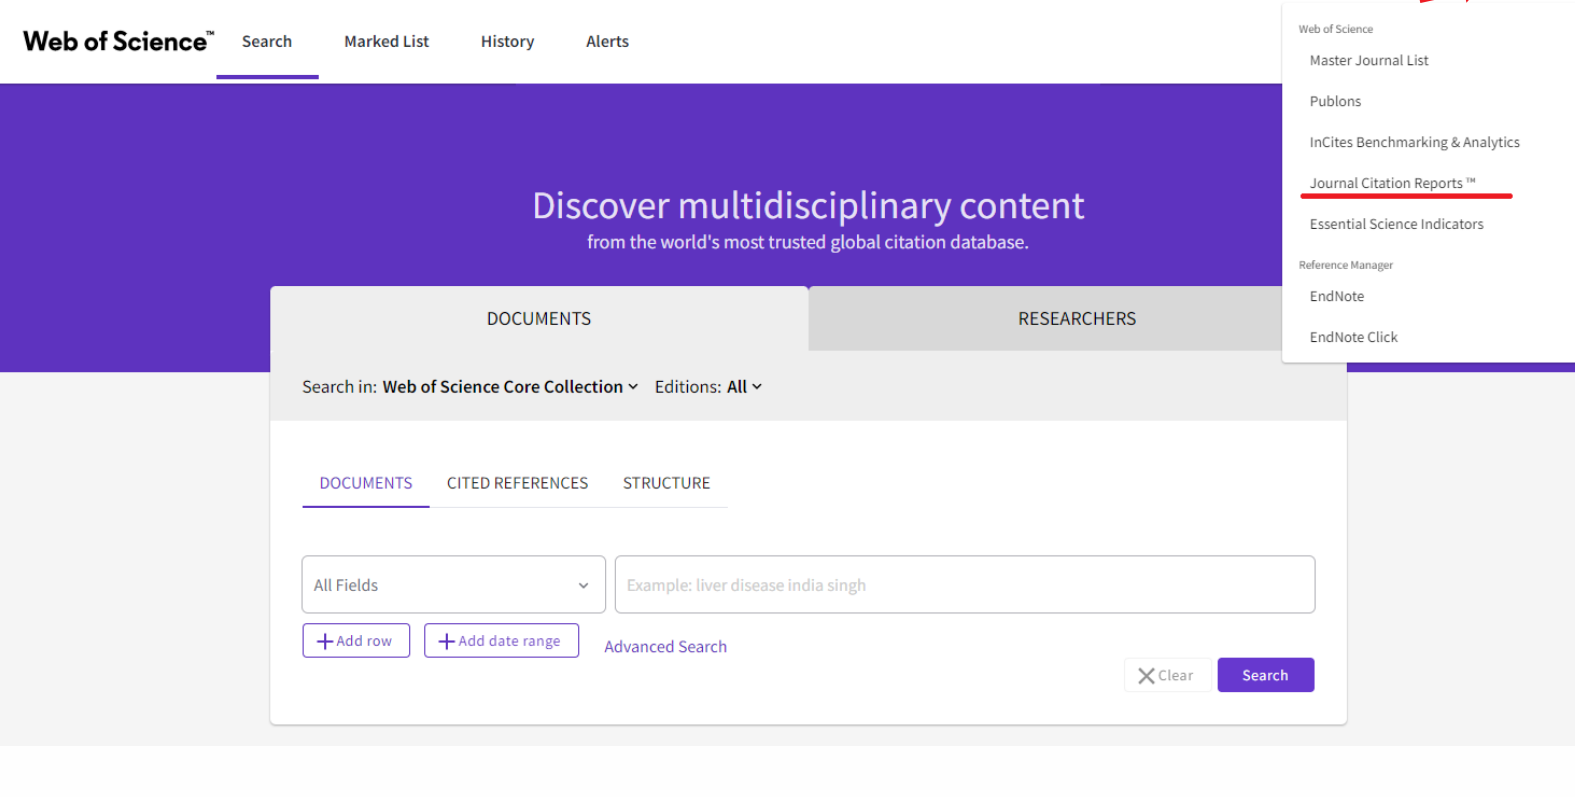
Web of Science™ Search Marked List History Alerts

Web of Science
Master Journal List
Publons
InCites Benchmarking & Analytics
Journal Citation Reports ™
Essential Science Indicators
Reference Manager
EndNote
EndNote Click

Discover multidisciplinary content
from the world's most trusted global citation database.

DOCUMENTS
RESEARCHERS

Search in: Web of Science Core Collection Editions: All

DOCUMENTS CITED REFERENCES STRUCTURE

All Fields
Example: liver disease india singh

+ Add row
+ Add date range
Advanced Search

Clear
Search